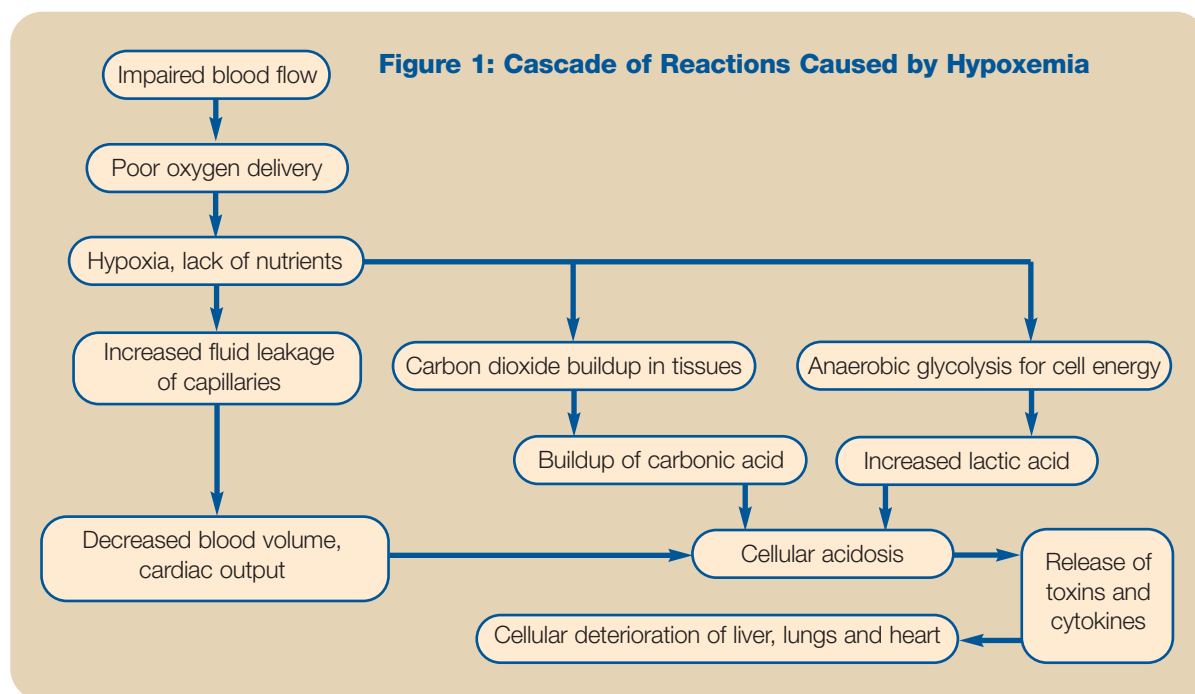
Figure 1: Cascade of Reactions Caused by Hypoxemia

Impaired blood flow

Poor oxygen delivery

Hypoxia, lack of nutrients

Increased fluid leakage of capillaries

Carbon dioxide buildup in tissues

Anaerobic glycolysis for cell energy

Buildup of carbonic acid

Increased lactic acid

Decreased blood volume, cardiac output

Cellular acidosis

Release of toxins and cytokines

Cellular deterioration of liver, lungs and heart